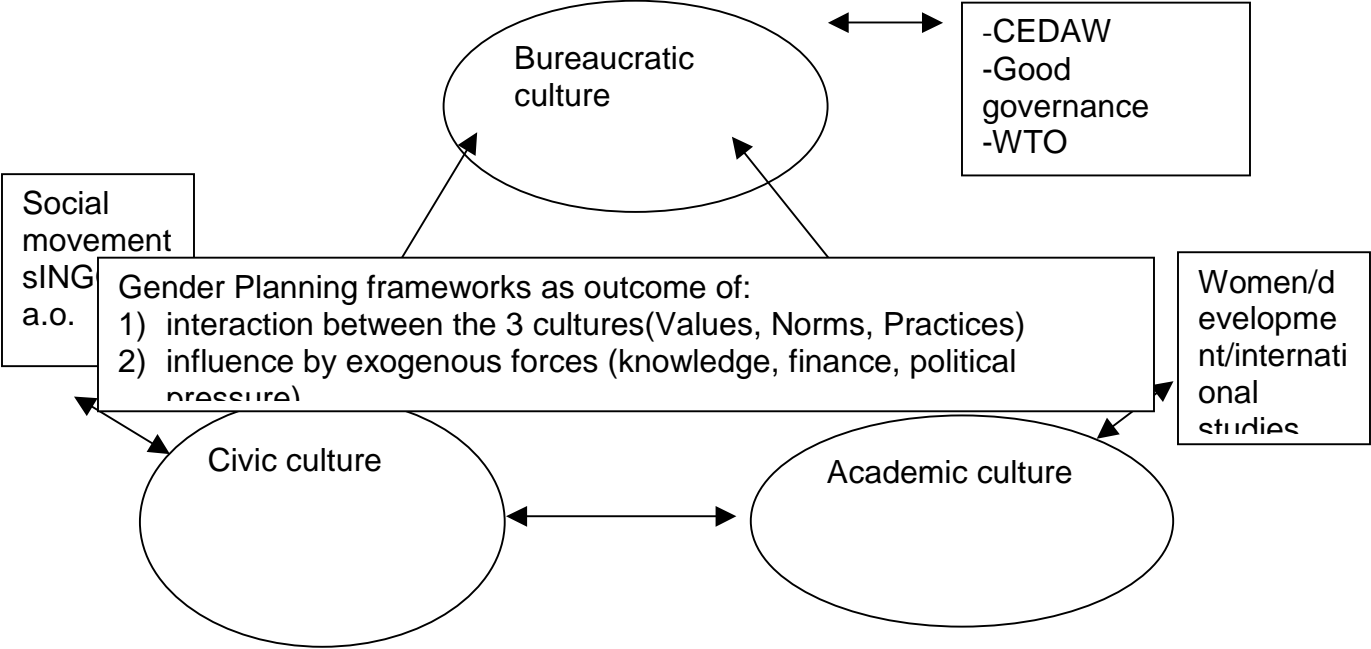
Bureaucratic culture

-CEDAW
-Good governance
-WTO

Social movement sING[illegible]
a.o.

Gender Planning frameworks as outcome of:
1) interaction between the 3 cultures(Values, Norms, Practices)
2) influence by exogenous forces (knowledge, finance, political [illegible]

Women/development/international studies

Civic culture

Academic culture